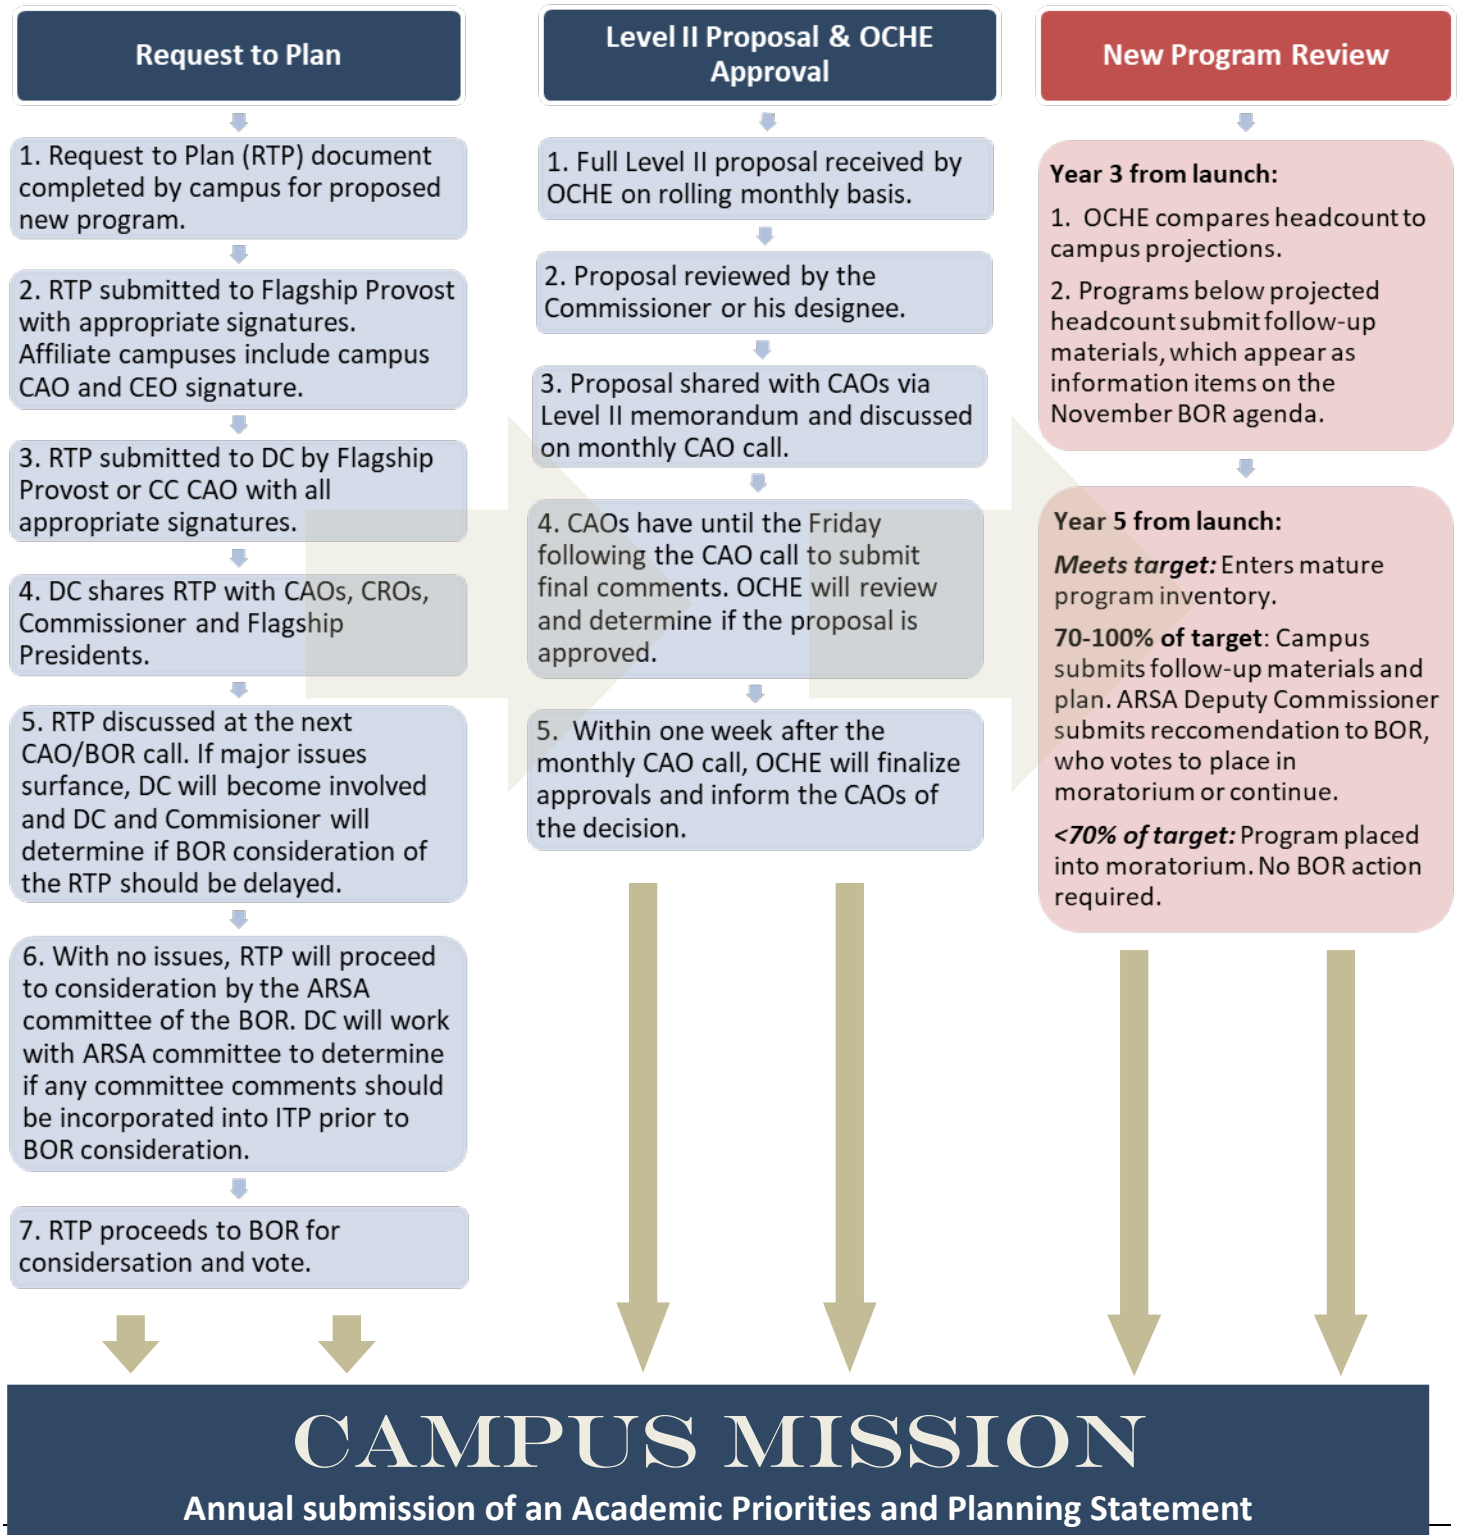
Request to Plan

1. Request to Plan (RTP) document completed by campus for proposed new program.

2. RTP submitted to Flagship Provost with appropriate signatures. Affiliate campuses include campus CAO and CEO signature.

3. RTP submitted to DC by Flagship Provost or CC CAO with all appropriate signatures.

4. DC shares RTP with CAOs, CROs, Commissioner and Flagship Presidents.

5. RTP discussed at the next CAO/BOR call. If major issues surfance, DC will become involved and DC and Commisioner will determine if BOR consideration of the RTP should be delayed.

6. With no issues, RTP will proceed to consideration by the ARSA committee of the BOR. DC will work with ARSA committee to determine if any committee comments should be incorporated into ITP prior to BOR consideration.

7. RTP proceeds to BOR for considersation and vote.

Level II Proposal & OCHE Approval

1. Full Level II proposal received by OCHE on rolling monthly basis.

2. Proposal reviewed by the Commissioner or his designee.

3. Proposal shared with CAOs via Level II memorandum and discussed on monthly CAO call.

4. CAOs have until the Friday following the CAO call to submit final comments. OCHE will review and determine if the proposal is approved.

5. Within one week after the monthly CAO call, OCHE will finalize approvals and inform the CAOs of the decision.

New Program Review

Year 3 from launch:

1. OCHE compares headcount to campus projections.

2. Programs below projected headcount submit follow-up materials, which appear as information items on the November BOR agenda.

Year 5 from launch:

Meets target: Enters mature program inventory.

70-100% of target: Campus submits follow-up materials and plan. ARSA Deputy Commissioner submits reccomendation to BOR, who votes to place in moratorium or continue.

<70% of target: Program placed into moratorium. No BOR action required.

CAMPUS MISSION

Annual submission of an Academic Priorities and Planning Statement